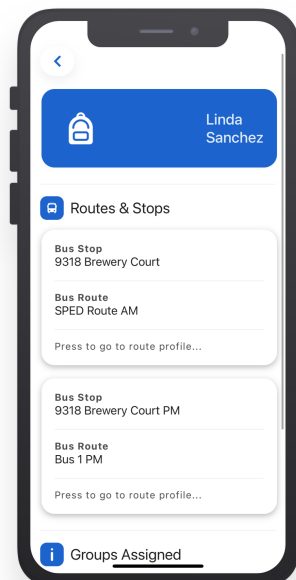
Linda Sanchez

Routes & Stops

Bus Stop
9318 Brewery Court

Bus Route
SPED Route AM

Press to go to route profile...

Bus Stop
9318 Brewery Court PM

Bus Route
Bus 1 PM

Press to go to route profile...

Groups Assigned